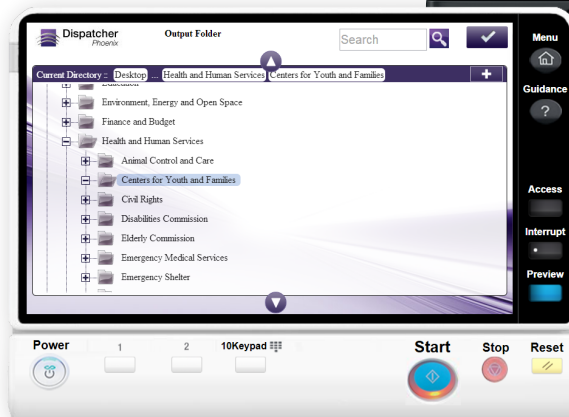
Dispatcher Phoenix

Output Folder

Search

Menu

Guidance

Current Directory :: Desktop ... Health and Human Services Centers for Youth and Families

+

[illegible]

Environment, Energy and Open Space

Finance and Budget

Health and Human Services

Animal Control and Care

Centers for Youth and Families

Civil Rights

Disabilities Commission

Elderly Commission

Emergency Medical Services

Emergency Shelter

Access

Interrupt

Preview

Power

1

2

10Keypad

Start

Stop

Reset